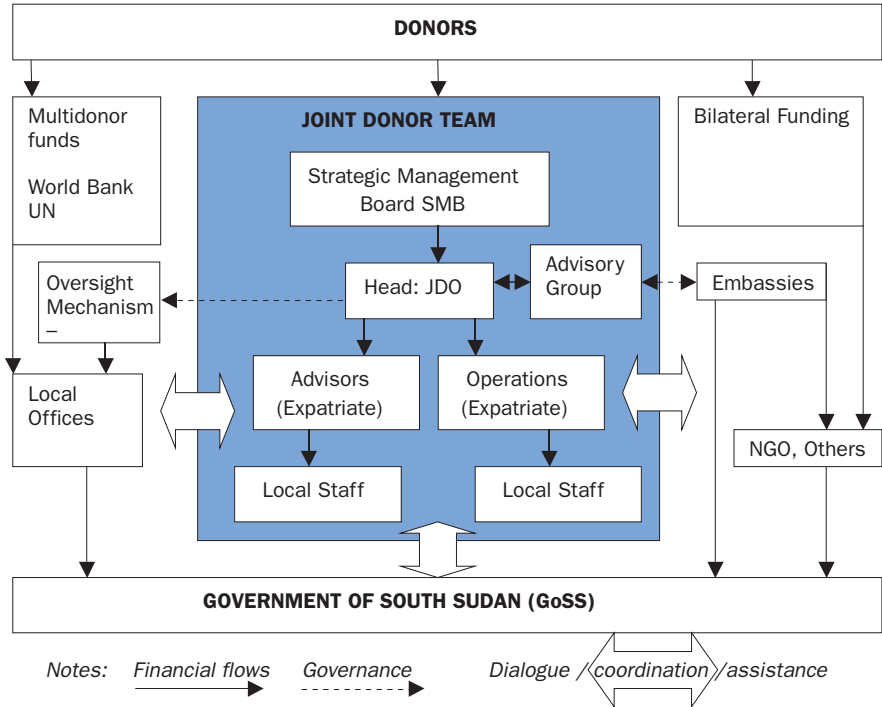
DONORS

Multidonor funds

World Bank UN

JOINT DONOR TEAM

Strategic Management Board SMB

Bilateral Funding

Oversight Mechanism –

Head: JDO

Advisory Group

Embassies

Local Offices

Advisors (Expatriate)

Operations (Expatriate)

NGO, Others

Local Staff

Local Staff

GOVERNMENT OF SOUTH SUDAN (GoSS)

Notes: Financial flows Governance Dialogue / coordination / assistance